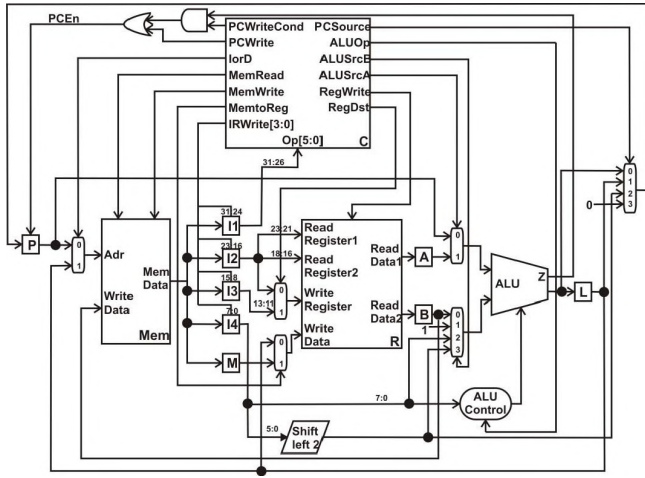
PCEn

PCWriteCond
PCWrite
IorD
MemRead
MemWrite
MemtoReg
IRWrite[3:0]

PCSource
ALUOp
ALUSrcB
ALUSrcA
RegWrite
RegDst

Op[5:0]
C

31:26

P
0
1
Adr
Write Data
Mem Data
Mem

31:24
I1
23:16
I2
15:8
I3
7:0
I4
M

23:21
18:16
13:11
0
1
Read Register1
Read Register2
Write Register
Write Data
Read Data1
Read Data2
R

A
B
0
1
0
1
2
3
1

ALU
Z
L

0
1
2
3
0

0
1

7:0
ALU Control
5:0
Shift left 2